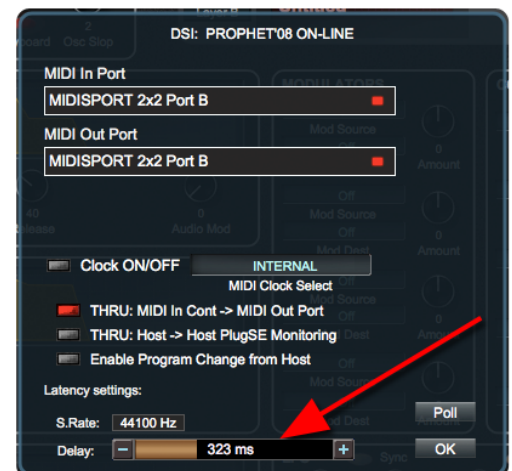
DSI: PROPHET'08 ON-LINE

MIDI In Port

MIDISPORT 2x2 Port B

MIDI Out Port

MIDISPORT 2x2 Port B

Clock ON/OFF

INTERNAL

MIDI Clock Select

THRU: MIDI In Cont -> MIDI Out Port

THRU: Host -> Host PlugSE Monitoring

Enable Program Change from Host

Latency settings:

S.Rate: 44100 Hz

Delay: – 323 ms +

Poll

OK